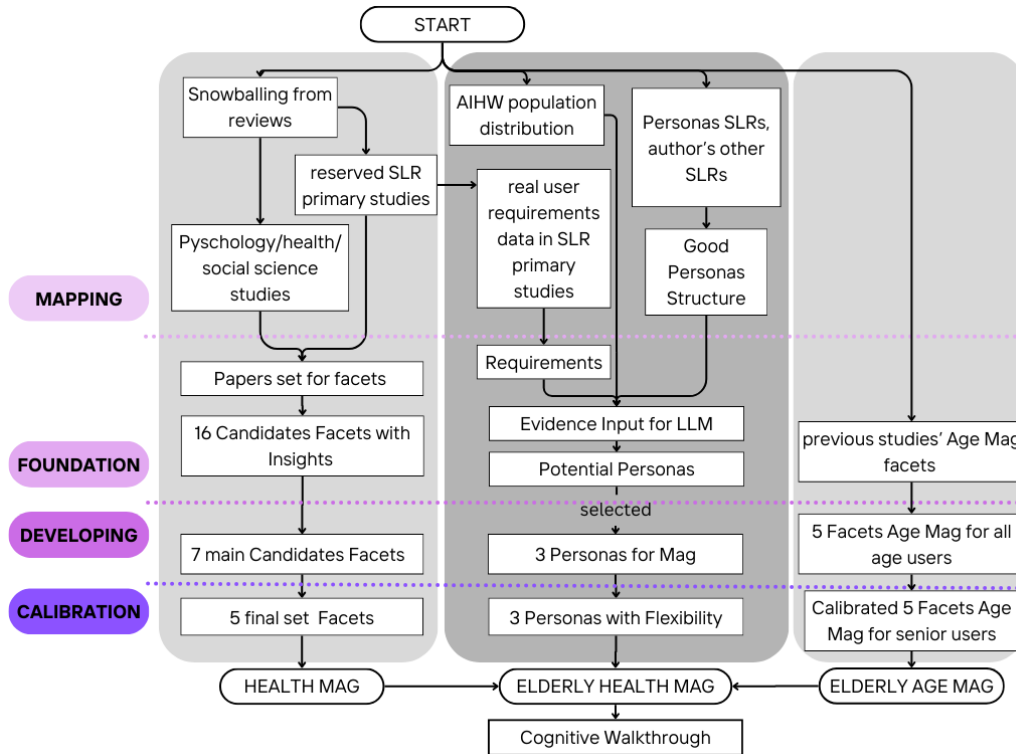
START

MAPPING

FOUNDATION

DEVELOPING

CALIBRATION

Snowballing from reviews

reserved SLR primary studies

Pyschology/health/ social science studies

Papers set for facets

16 Candidates Facets with Insights

7 main Candidates Facets

5 final set Facets

HEALTH MAG

AIHW population distribution

Personas SLRs, author's other SLRs

real user requirements data in SLR primary studies

Good Personas Structure

Requirements

Evidence Input for LLM

Potential Personas

selected

3 Personas for Mag

3 Personas with Flexibility

ELDERLY HEALTH MAG

previous studies' Age Mag facets

5 Facets Age Mag for all age users

Calibrated 5 Facets Age Mag for senior users

ELDERLY AGE MAG

Cognitive Walkthrough